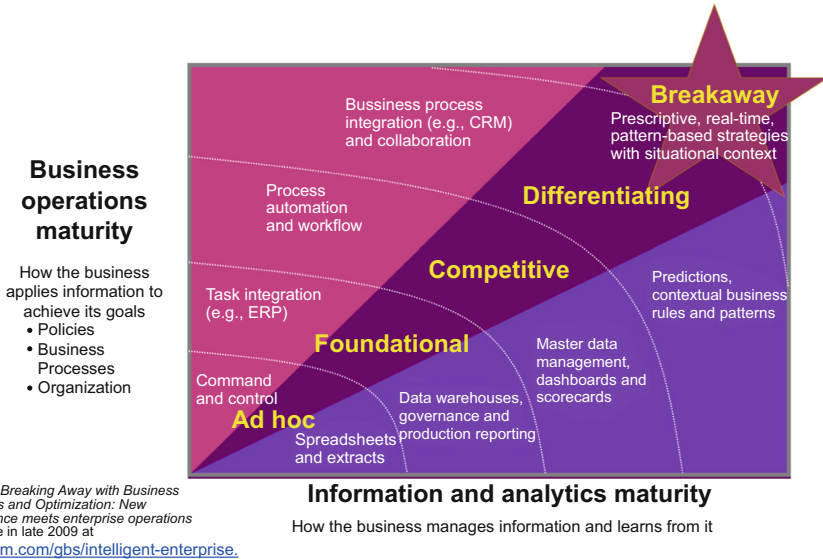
Business operations maturity

How the business applies information to achieve its goals
• Policies
• Business Processes
• Organization

Breakaway
Prescriptive, real-time, pattern-based strategies with situational context

Bussiness process integration (e.g., CRM) and collaboration

Differentiating

Process automation and workflow

Competitive

Predictions, contextual business rules and patterns

Task integration (e.g., ERP)

Foundational

Master data management, dashboards and scorecards

Command and control

Ad hoc

Data warehouses, governance and production reporting

Spreadsheets and extracts

Information and analytics maturity

How the business manages information and learns from it

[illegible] Breaking Away with Business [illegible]s and Optimization: New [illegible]nce meets enterprise operations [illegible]e in late 2009 at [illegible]m.com/gbs/intelligent-enterprise.